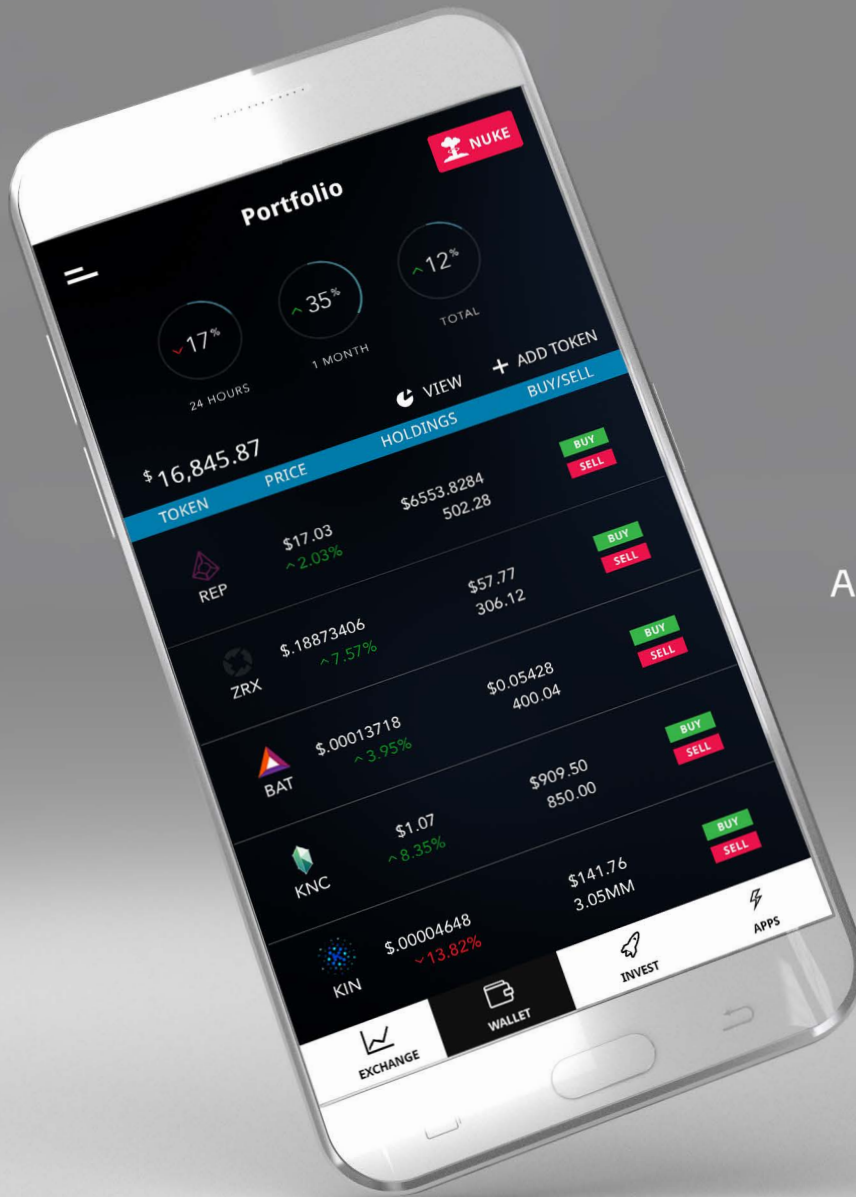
NUKE

Portfolio

17%
24 HOURS

35%
1 MONTH

12%
TOTAL

VIEW

+ ADD TOKEN

$16,845.87

| TOKEN | PRICE | HOLDINGS | BUY/SELL |
|---|---|---|---|
| | | $6553.8284 502.28 | BUY SELL |
| REP | $17.03 ^2.03% | $57.77 306.12 | BUY SELL |
| ZRX | $.18873406 ^7.57% | $0.05428 400.04 | BUY SELL |
| BAT | $.00013718 ^3.95% | $909.50 850.00 | BUY SELL |
| KNC | $1.07 ^8.35% | $141.76 3.05MM | BUY SELL |
| KIN | $.00004648 ˅13.82% | | |

EXCHANGE

WALLET

INVEST

APPS

A